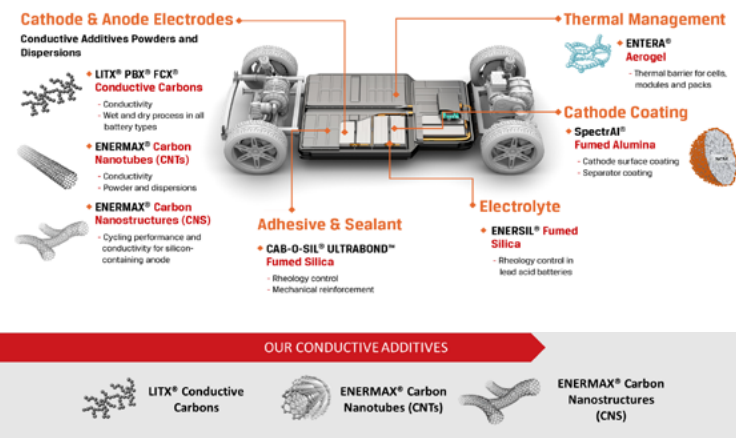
Cathode & Anode Electrodes

Conductive Additives Powders and Dispersions

LITX® PBX® FCX® Conductive Carbons
- Conductivity
- Wet and dry process in all battery types

ENERMAX® Carbon Nanotubes (CNTs)
- Conductivity
- Powder and dispersions

ENERMAX® Carbon Nanostructures (CNS)
- Cycling performance and conductivity for silicon-containing anode

Adhesive & Sealant

CAB-O-SIL® ULTRABOND™ Fumed Silica
- Rheology control
- Mechanical reinforcement

Electrolyte

ENERSIL® Fumed Silica
- Rheology control in lead acid batteries

Thermal Management

ENTERA® Aerogel
- Thermal barrier for cells, modules and packs

Cathode Coating

SpectrAl® Fumed Alumina
- Cathode surface coating
- Separator coating

OUR CONDUCTIVE ADDITIVES

LITX® Conductive Carbons

ENERMAX® Carbon Nanotubes (CNTs)

ENERMAX® Carbon Nanostructures (CNS)